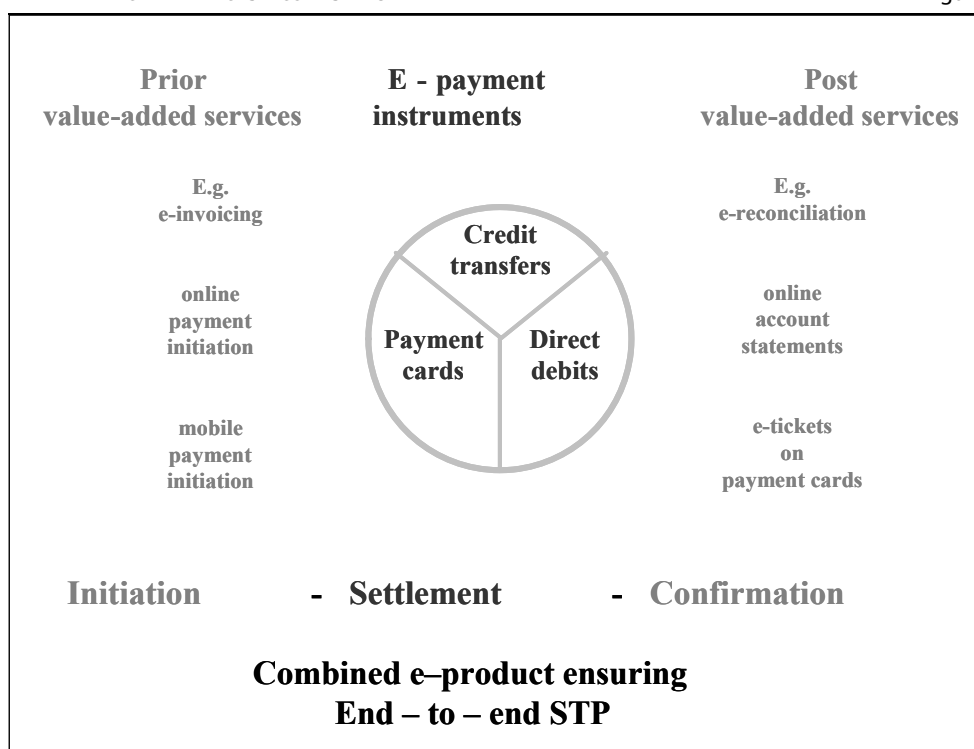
Prior value-added services

E - payment instruments

Post value-added services

E.g. e-invoicing

online payment initiation

mobile payment initiation

Credit transfers

Payment cards

Direct debits

E.g. e-reconciliation

online account statements

e-tickets on payment cards

Initiation - Settlement - Confirmation

Combined e–product ensuring End – to – end STP